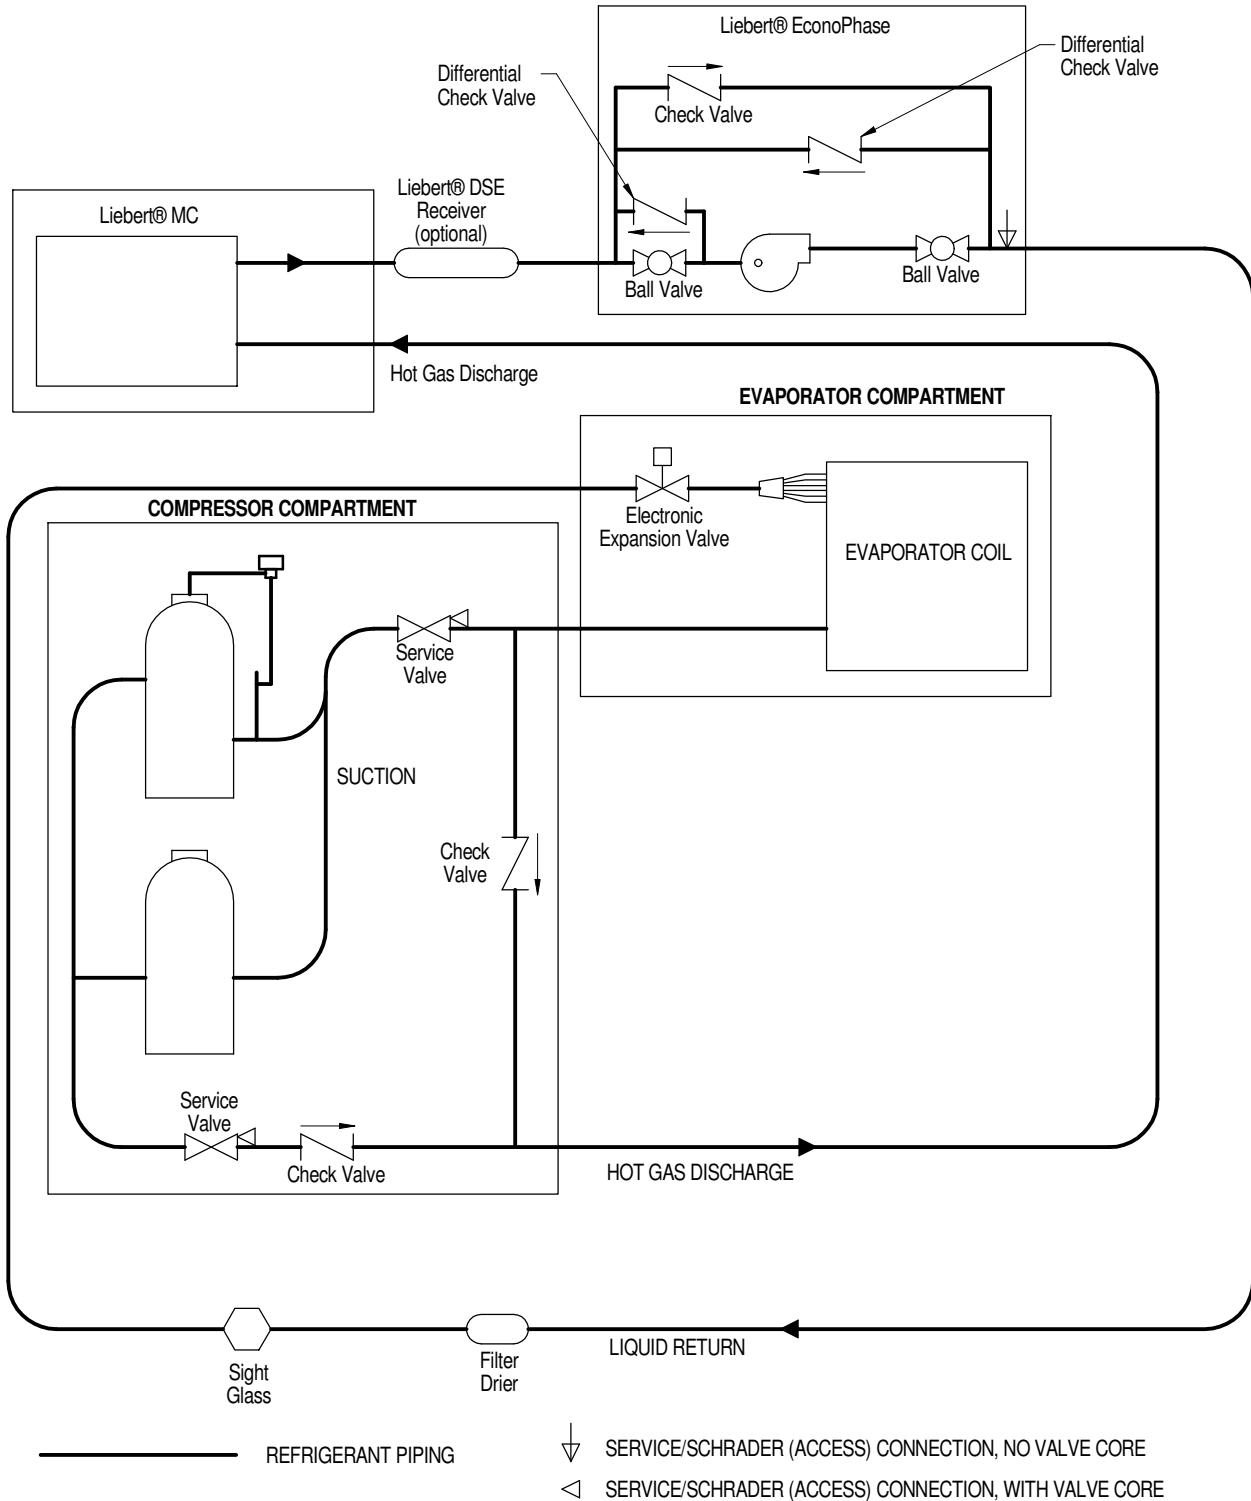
Liebert® EconoPhase

Differential Check Valve

Differential Check Valve

Check Valve

Liebert® MC

Liebert® DSE Receiver (optional)

Ball Valve

Ball Valve

Hot Gas Discharge

EVAPORATOR COMPARTMENT

COMPRESSOR COMPARTMENT

Electronic Expansion Valve

EVAPORATOR COIL

Service Valve

SUCTION

Check Valve

Service Valve

Check Valve

HOT GAS DISCHARGE

LIQUID RETURN

Sight Glass

Filter Drier

REFRIGERANT PIPING

SERVICE/SCHRADER (ACCESS) CONNECTION, NO VALVE CORE

SERVICE/SCHRADER (ACCESS) CONNECTION, WITH VALVE CORE